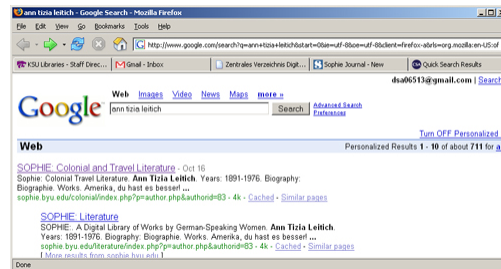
ann tizia leitich - Google Search - Mozilla Firefox

File Edit View Go Bookmarks Tools Help

http://www.google.com/search?q=ann+tizia+leitich&start=0&ie=utf-8&oe=utf-8&client=firefox-a&rls=org.mozilla:en-US:of

KSU Libraries - Staff Direc... Gmail - Inbox Zentrales Verzeichnis Digit... Sophie Journal - New Quick Search Results

dsa06513@gmail.com | Sear

Google

Web Images Video News Maps more »

ann tizia leitich

Search

Advanced Search Preferences

Turn OFF Personalized

Web

Personalized Results 1 - 10 of about 711 for a

SOPHIE: Colonial and Travel Literature - Oct 16

Sophie: Colonial Travel Literature. Ann Tizia Leitich. Years: 1891-1976. Biography: Biographie. Works. Amerika, du hast es besser! ...

sophie.byu.edu/colonial/index.php?p=author.php&authorid=83 - 4k - Cached - Similar pages

SOPHIE: Literature

SOPHIE:. A Digital Library of Works by German-Speaking Women. Ann Tizia Leitich. Years: 1891-1976. Biography: Biographie. Works. Amerika, du hast es besser! ...

sophie.byu.edu/literature/index.php?p=author.php&authorid=83 - 4k - Cached - Similar pages

[ More results from sophie.byu.edu ]

Done